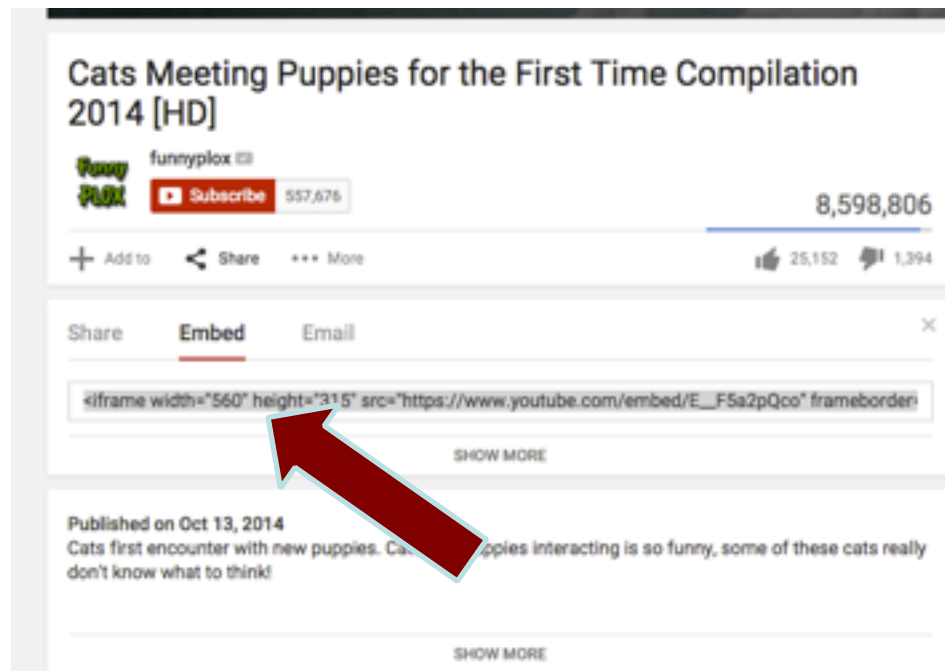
Cats Meeting Puppies for the First Time Compilation 2014 [HD]

Funny PLOX

funnyplox

Subscribe 557,676

8,598,806

Add to Share ••• More

25,152 1,394

Share Embed Email

×

<iframe width="560" height="315" src="https://www.youtube.com/embed/E__F5a2pQco" frameborder

SHOW MORE

Published on Oct 13, 2014

Cats first encounter with new puppies. Ca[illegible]ppies interacting is so funny, some of these cats really don't know what to think!

SHOW MORE